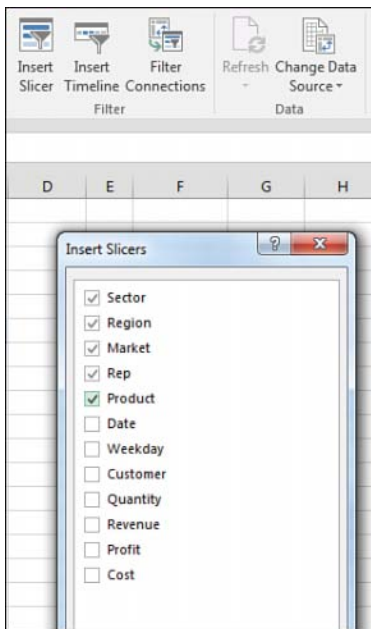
Insert Slicer Insert Timeline Filter Connections
Filter
Refresh Change Data Source
Data

D E F G H

Insert Slicers ? X

Sector
Region
Market
Rep
Product
Date
Weekday
Customer
Quantity
Revenue
Profit
Cost